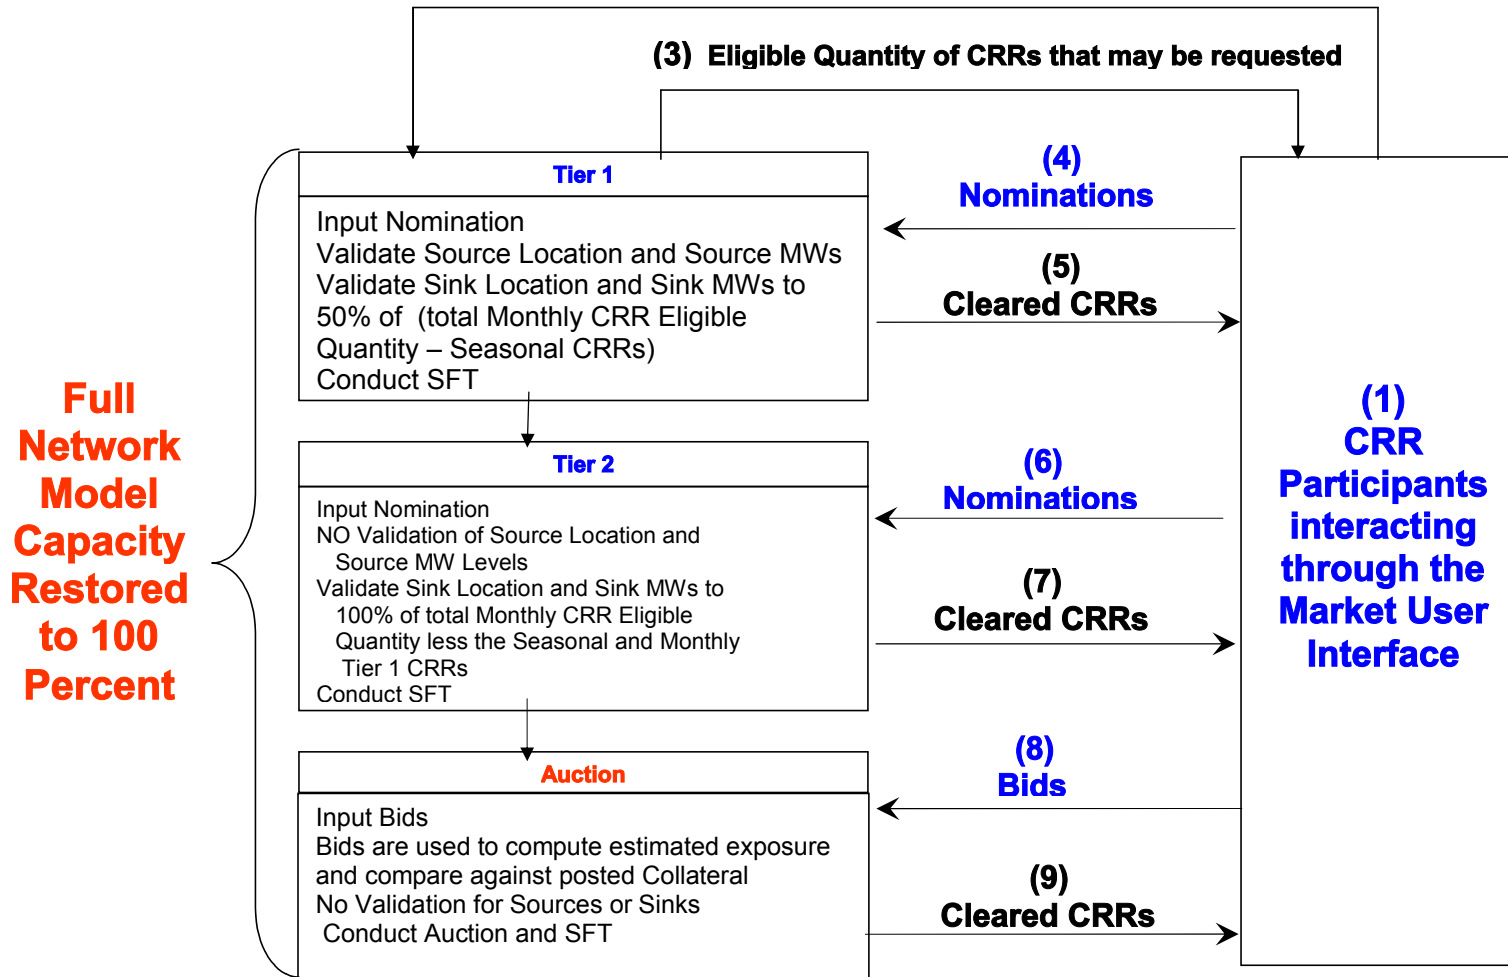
(3) Eligible Quantity of CRRs that may be requested

Tier 1

Input Nomination
Validate Source Location and Source MWs
Validate Sink Location and Sink MWs to 50% of (total Monthly CRR Eligible Quantity – Seasonal CRRs)
Conduct SFT

(4)
Nominations

(5)
Cleared CRRs

Full Network Model Capacity Restored to 100 Percent

Tier 2

Input Nomination
NO Validation of Source Location and Source MW Levels
Validate Sink Location and Sink MWs to 100% of total Monthly CRR Eligible Quantity less the Seasonal and Monthly Tier 1 CRRs
Conduct SFT

(6)
Nominations

(7)
Cleared CRRs

(1)
CRR
Participants interacting through the Market User Interface

Auction

Input Bids
Bids are used to compute estimated exposure and compare against posted Collateral
No Validation for Sources or Sinks
Conduct Auction and SFT

(8)
Bids

(9)
Cleared CRRs